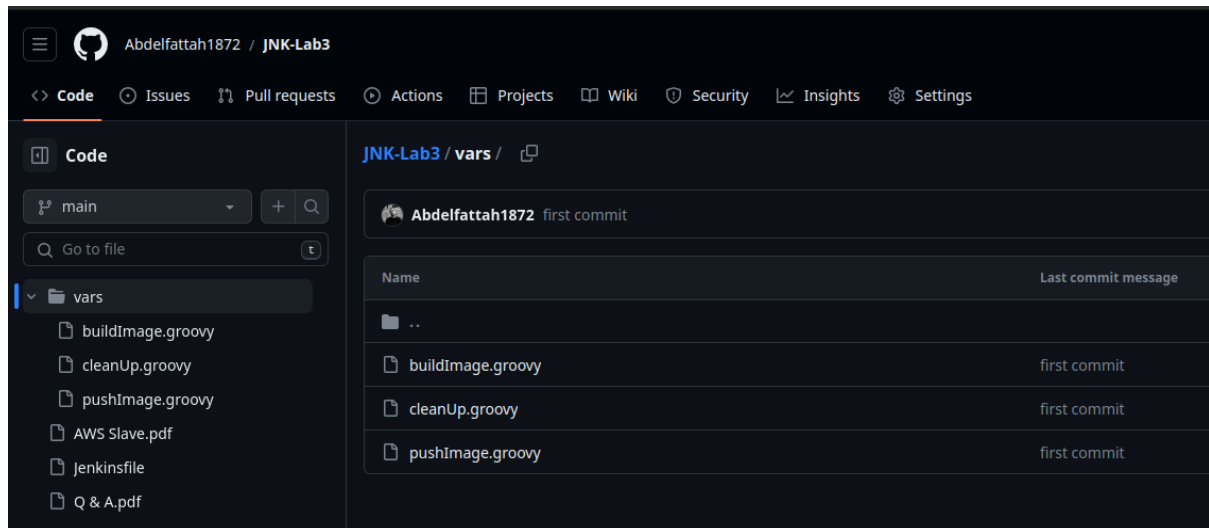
Abdelfattah1872 / JNK-Lab3

Code Issues Pull requests Actions Projects Wiki Security Insights Settings

Code

main

Go to file

t

vars

buildImage.groovy

cleanUp.groovy

pushImage.groovy

AWS Slave.pdf

Jenkinsfile

Q & A.pdf

JNK-Lab3 / vars /

Abdelfattah1872 first commit

| Name | Last commit message |
|---|---|
| .. | |
| buildImage.groovy | first commit |
| cleanUp.groovy | first commit |
| pushImage.groovy | first commit |